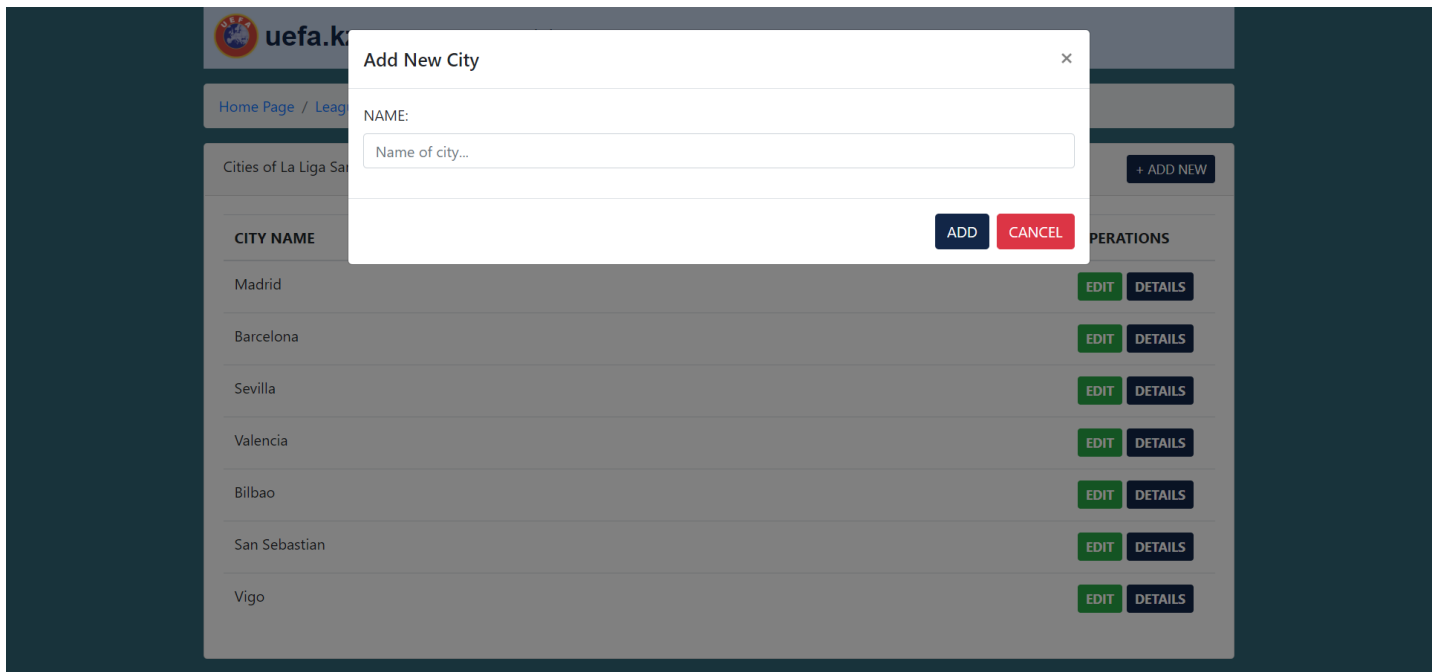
UEFA uefa.kz

Home Page / Leagu

Cities of La Liga San

+ ADD NEW

| CITY NAME | PERATIONS |
|---|---|
| Madrid | EDIT DETAILS |
| Barcelona | EDIT DETAILS |
| Sevilla | EDIT DETAILS |
| Valencia | EDIT DETAILS |
| Bilbao | EDIT DETAILS |
| San Sebastian | EDIT DETAILS |
| Vigo | EDIT DETAILS |

Add New City ×

NAME:

Name of city...

ADD CANCEL